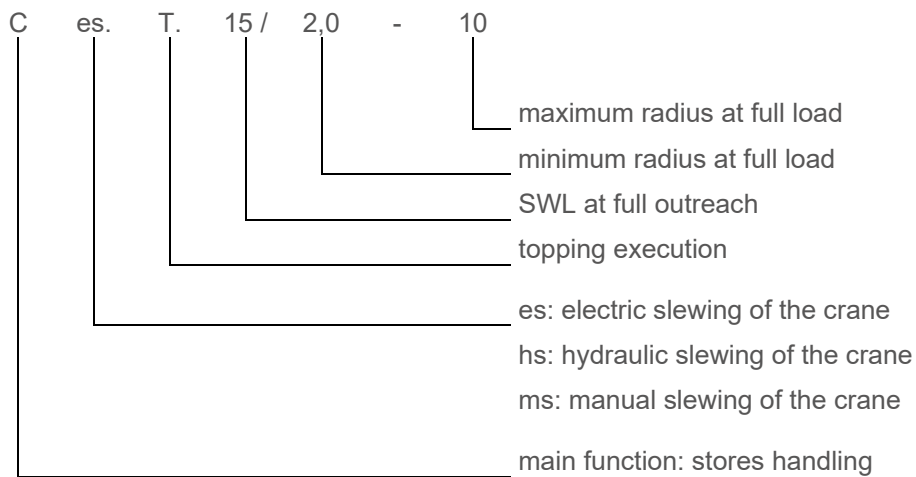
C es. T. 15 / 2,0 - 10

maximum radius at full load

minimum radius at full load

SWL at full outreach

topping execution

es: electric slewing of the crane

hs: hydraulic slewing of the crane

ms: manual slewing of the crane

main function: stores handling